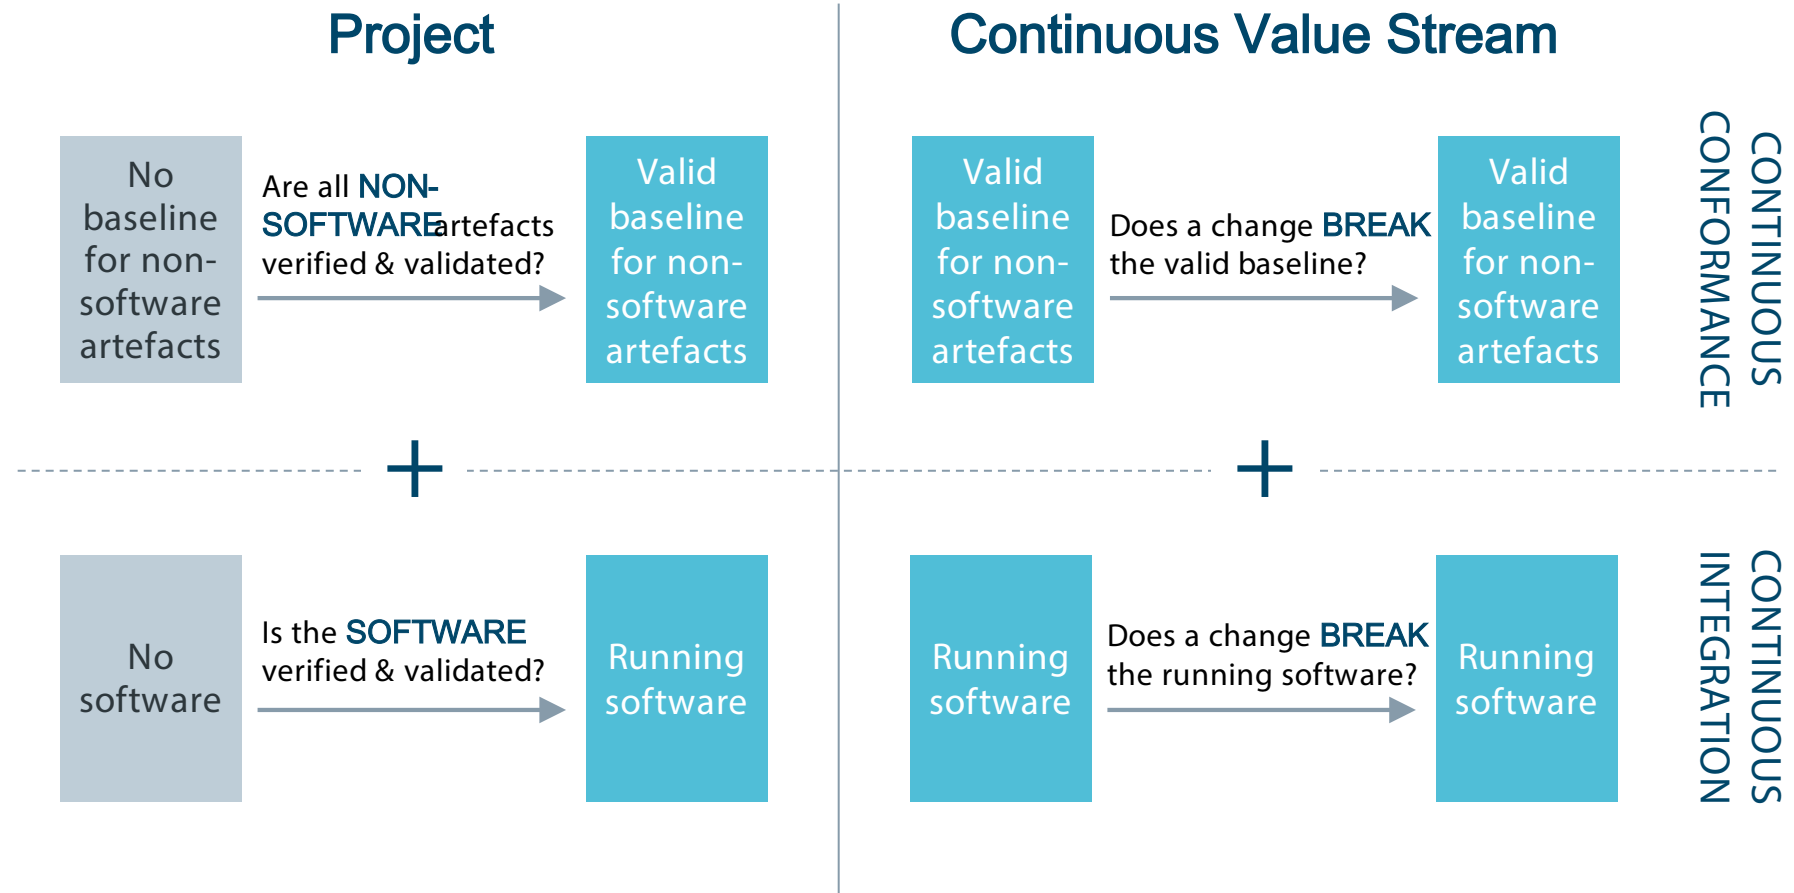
Project

Continuous Value Stream

No baseline for non-software artefacts

Are all NON-SOFTWARE artefacts verified & validated?

Valid baseline for non-software artefacts

Valid baseline for non-software artefacts

Does a change BREAK the valid baseline?

Valid baseline for non-software artefacts

CONTINUOUS CONFORMANCE

+

+

No software

Is the SOFTWARE verified & validated?

Running software

Running software

Does a change BREAK the running software?

Running software

CONTINUOUS INTEGRATION